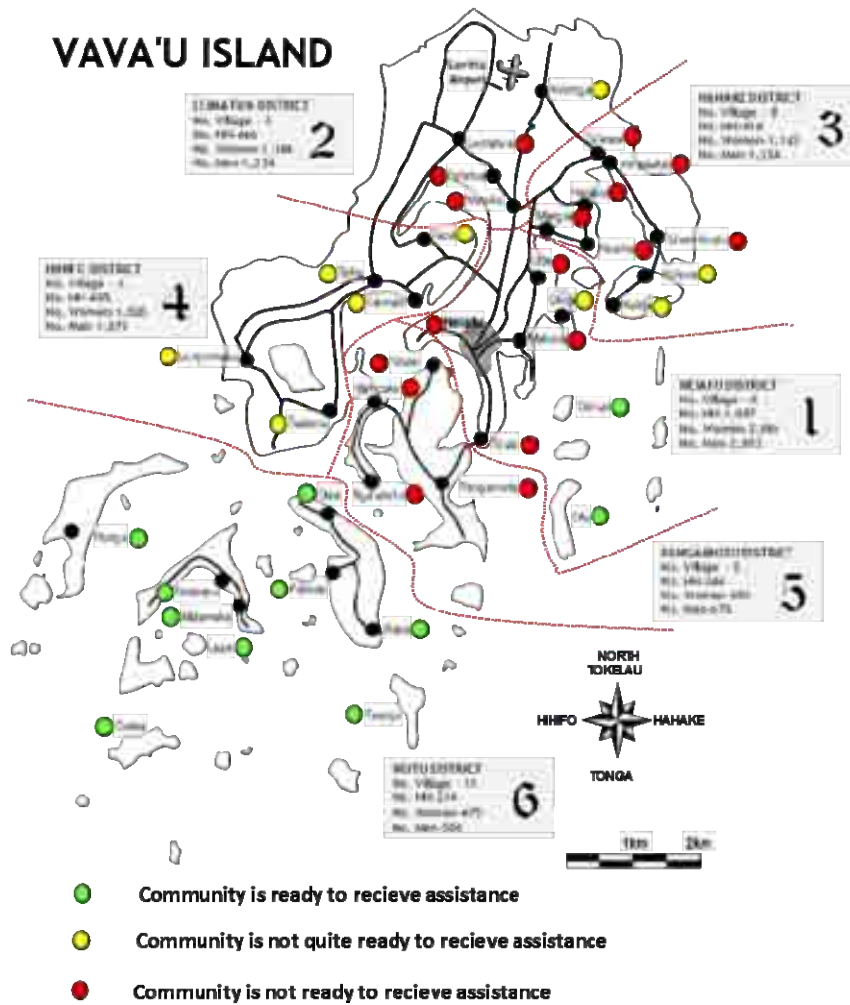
VAVA'U ISLAND

LEIMATUA DISTRICT
No. Village - 3
No. HH-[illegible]
No. Women 1,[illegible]
No. Men 1,2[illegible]
2

HAHAKE DISTRICT
No. Village - 9
No. HH-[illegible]
No. Women 1,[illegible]
No. Men 1,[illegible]
3

HIHIFO DISTRICT
No. Village - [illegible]
No. HH-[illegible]
No. Women 1,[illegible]
No. Men 1,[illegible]
4

NEIAFU DISTRICT
No. Village - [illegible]
No. HH-1,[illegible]
No. Women 2,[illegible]
No. Men 2,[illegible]
1

PANGAIMOTU DISTRICT
No. Village - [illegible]
No. HH-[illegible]
No. Women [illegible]
No. Men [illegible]
5

MOTU DISTRICT
No. Village - 11
No. HH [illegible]
No. Women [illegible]
No. Men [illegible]
6

NORTH
TOKELAU
HIHIFO
HAHAKE
TONGA

1km
2km

Community is ready to recieve assistance

Community is not quite ready to recieve assistance

Community is not ready to recieve assistance